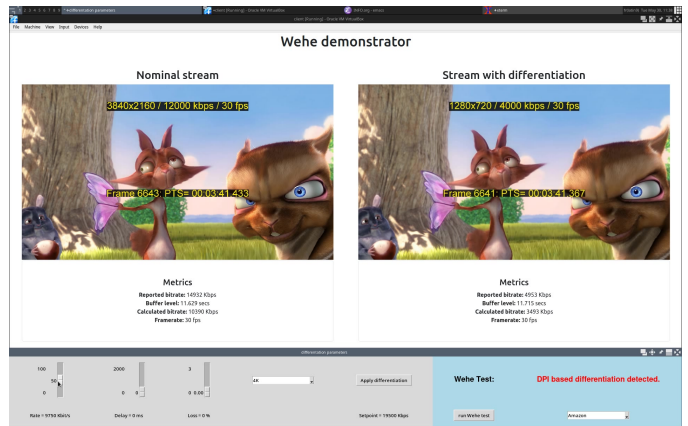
1 2 3 4 5 6 7 8 9 • differentiation parameters • sdom [Running] - Oracle VM VirtualBox • Alice.org - alice • alice

sdom [Running] - Oracle VM VirtualBox

File Machine View Input Devices Help

Wehe demonstrator

Nominal stream

3840x2160 / 12000 kbps / 30 fps

Frame 6643 PTS= 00:03:41.433

Metrics

Reported bitrate: 14932 Kbps
Buffer level: 11.629 secs
Calculated bitrate: 10390 Kbps
Framerate: 30 fps

Stream with differentiation

1280x720 / 4000 kbps / 30 fps

Frame 6641 PTS= 00:03:41.367

Metrics

Reported bitrate: 4953 Kbps
Buffer level: 11.715 secs
Calculated bitrate: 3493 Kbps
Framerate: 30 fps

differentiation parameters

100
50
0

2000
0 0

3
0 0.00

4K

Apply differentiation

Rate = 9750 Kbit/s

Delay = 0 ms

Loss = 0 %

Setpoint = 19900 Kbps

Wehe Test:

DPI based differentiation detected.

run Wehe test

Amazon